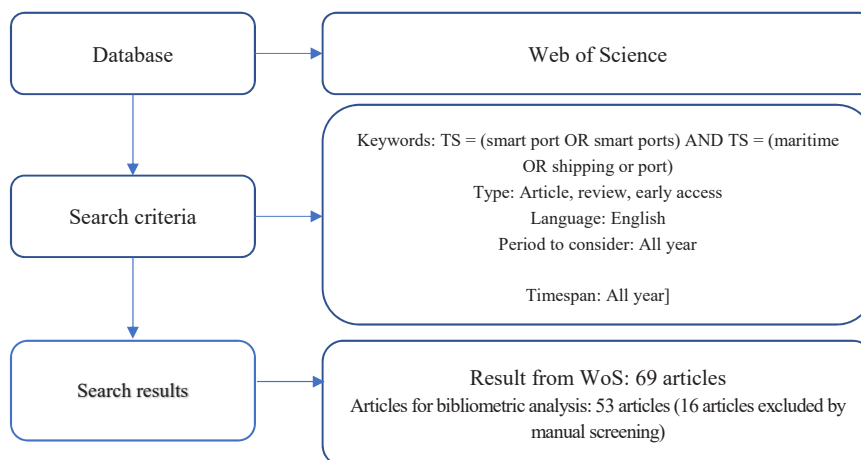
Database

Web of Science

Search criteria

Keywords: TS = (smart port OR smart ports) AND TS = (maritime OR shipping or port)
Type: Article, review, early access
Language: English
Period to consider: All year

Timespan: All year]

Search results

Result from WoS: 69 articles
Articles for bibliometric analysis: 53 articles (16 articles excluded by manual screening)